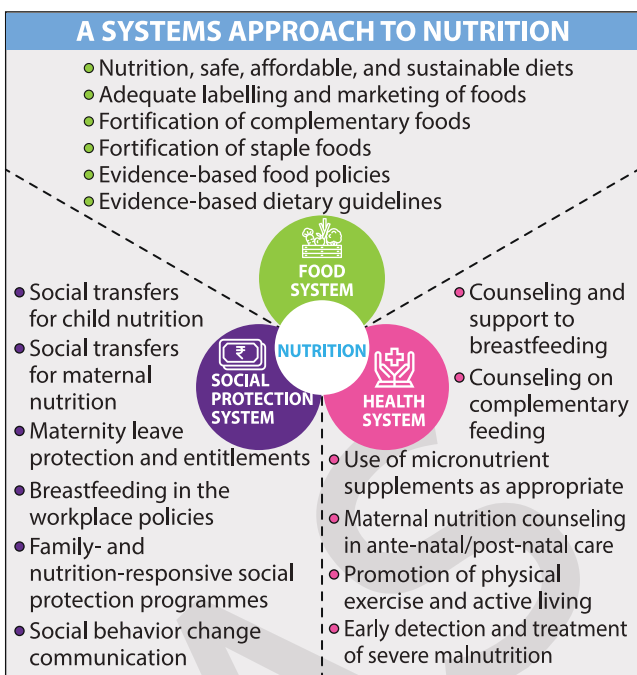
A SYSTEMS APPROACH TO NUTRITION

Nutrition, safe, affordable, and sustainable diets
Adequate labelling and marketing of foods
Fortification of complementary foods
Fortification of staple foods
Evidence-based food policies
Evidence-based dietary guidelines

FOOD SYSTEM

NUTRITION

SOCIAL PROTECTION SYSTEM

HEALTH SYSTEM

Social transfers for child nutrition
Social transfers for maternal nutrition
Maternity leave protection and entitlements
Breastfeeding in the workplace policies
Family- and nutrition-responsive social protection programmes
Social behavior change communication

Counseling and support to breastfeeding
Counseling on complementary feeding
Use of micronutrient supplements as appropriate
Maternal nutrition counseling in ante-natal/post-natal care
Promotion of physical exercise and active living
Early detection and treatment of severe malnutrition